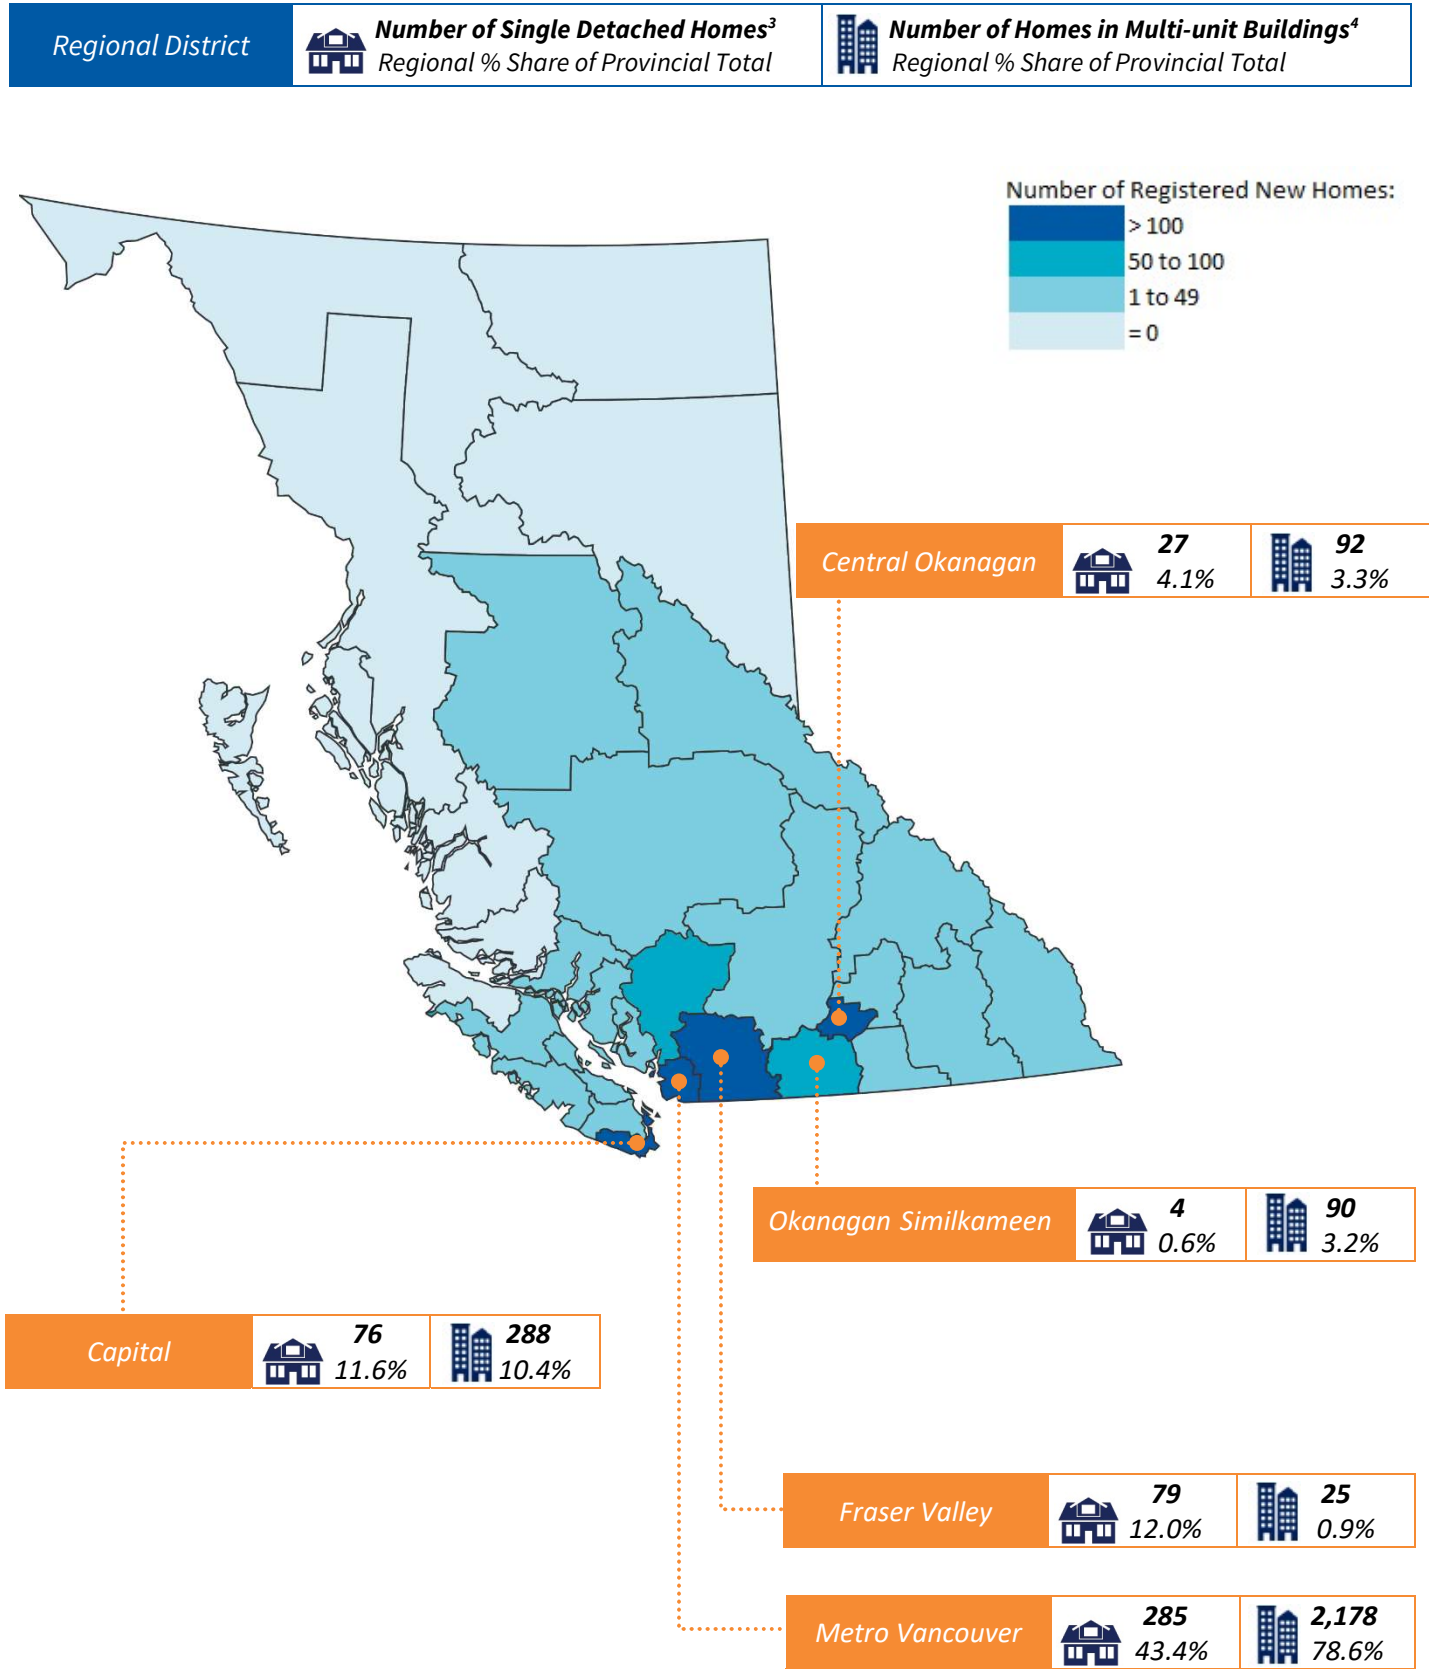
Regional District

Number of Single Detached Homes$^3$
Regional % Share of Provincial Total

Number of Homes in Multi-unit Buildings$^4$
Regional % Share of Provincial Total

Number of Registered New Homes:
> 100
50 to 100
1 to 49
= 0

| Central Okanagan | 27 4.1% | 92 3.3% |
|---|---|---|

| Okanagan Similkameen | 4 0.6% | 90 3.2% |
|---|---|---|

| Capital | 76 11.6% | 288 10.4% |
|---|---|---|

| Fraser Valley | 79 12.0% | 25 0.9% |
|---|---|---|

| Metro Vancouver | 285 43.4% | 2,178 78.6% |
|---|---|---|